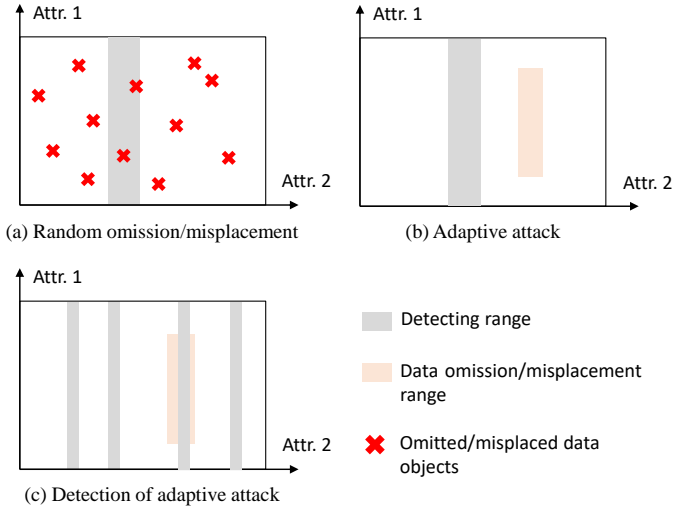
Attr. 1

Attr. 2

(a) Random omission/misplacement

Attr. 1

Attr. 2

(b) Adaptive attack

Attr. 1

Attr. 2

(c) Detection of adaptive attack

Detecting range

Data omission/misplacement range

Omitted/misplaced data objects